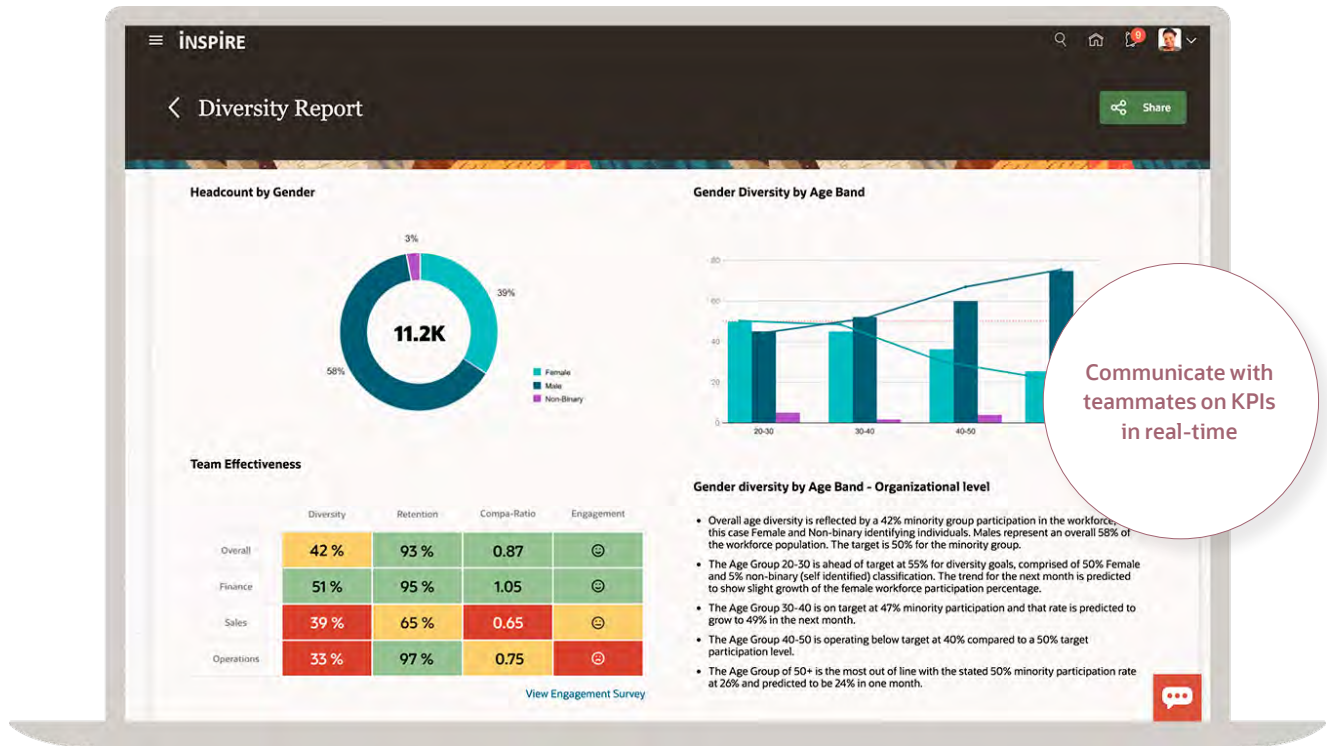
INSPIRE

9

Diversity Report

Share

Headcount by Gender

3%

39%

11.2K

58%

Female
Male
Non-Binary

Gender Diversity by Age Band

80
60
40
20
0

20-30
30-40
40-50

Communicate with teammates on KPIs in real-time

Team Effectiveness

| | Diversity | Retention | Compa-Ratio | Engagement |
|---|---|---|---|---|
| Overall | 42 % | 93 % | 0.87 | ☺ |
| Finance | 51 % | 95 % | 1.05 | ☺ |
| Sales | 39 % | 65 % | 0.65 | ☺ |
| Operations | 33 % | 97 % | 0.75 | ☹ |

View Engagement Survey

Gender diversity by Age Band - Organizational level

• Overall age diversity is reflected by a 42% minority group participation in the workforce, this case Female and Non-binary identifying individuals. Males represent an overall 58% of the workforce population. The target is 50% for the minority group.

• The Age Group 20-30 is ahead of target at 55% for diversity goals, comprised of 50% Female and 5% non-binary (self identified) classification. The trend for the next month is predicted to show slight growth of the female workforce participation percentage.

• The Age Group 30-40 is on target at 47% minority participation and that rate is predicted to grow to 49% in the next month.

• The Age Group 40-50 is operating below target at 40% compared to a 50% target participation level.

• The Age Group of 50+ is the most out of line with the stated 50% minority participation rate at 26% and predicted to be 24% in one month.